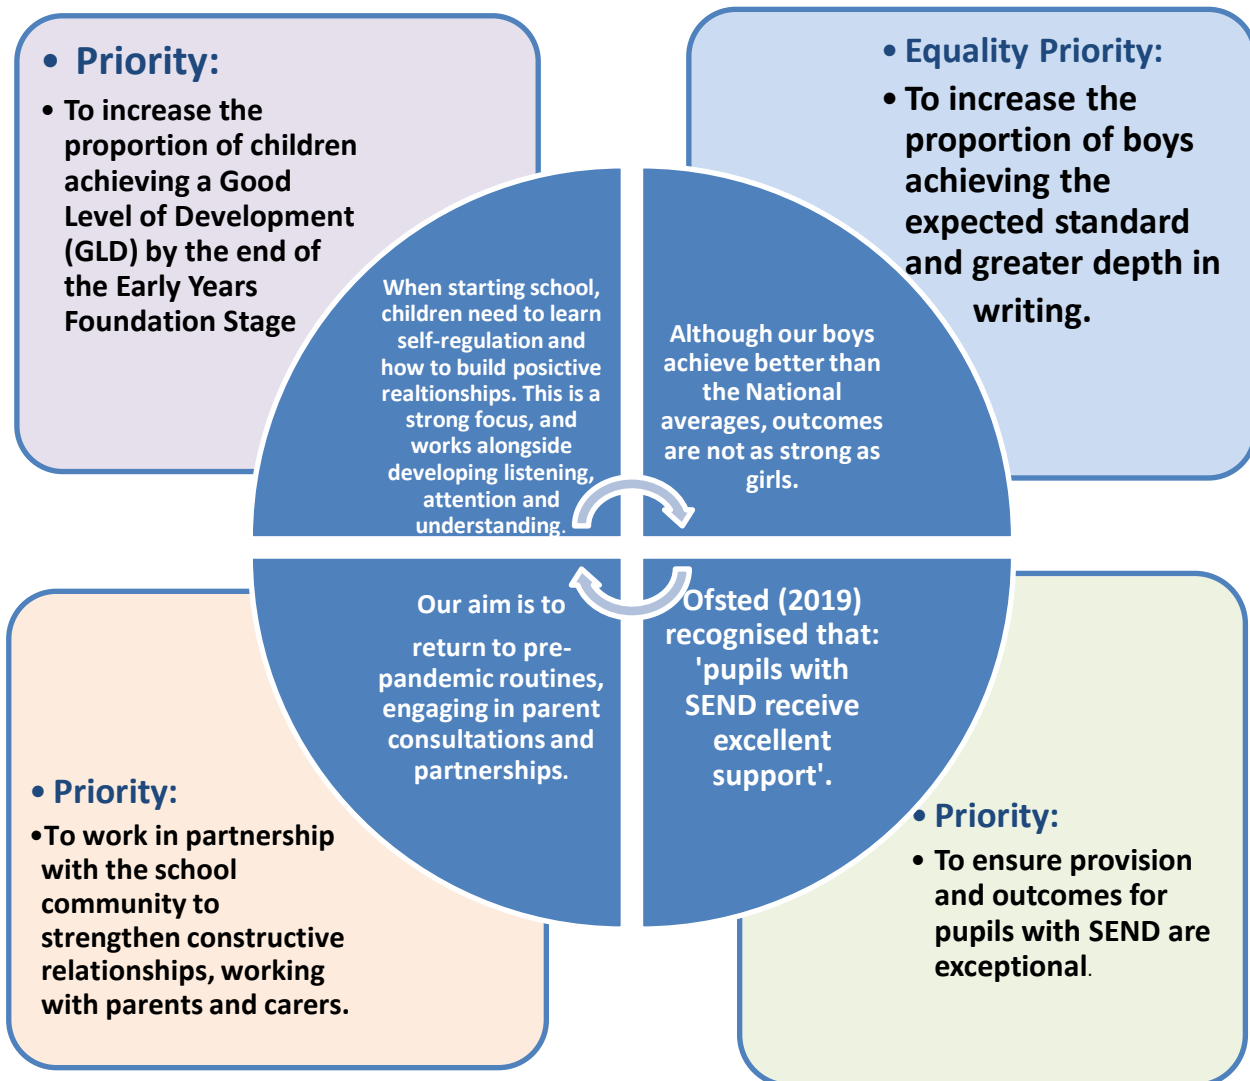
• Priority:

• To increase the proportion of children achieving a Good Level of Development (GLD) by the end of the Early Years Foundation Stage

• Equality Priority:

• To increase the proportion of boys achieving the expected standard and greater depth in writing.

When starting school, children need to learn self-regulation and how to build posictive realtionships. This is a strong focus, and works alongside developing listening, attention and understanding.

Although our boys achieve better than the National averages, outcomes are not as strong as girls.

Our aim is to

return to pre-pandemic routines, engaging in parent consultations and partnerships.

Ofsted (2019) recognised that: 'pupils with SEND receive excellent support'.

• Priority:

•To work in partnership with the school community to strengthen constructive relationships, working with parents and carers.

• Priority:

• To ensure provision and outcomes for pupils with SEND are exceptional.